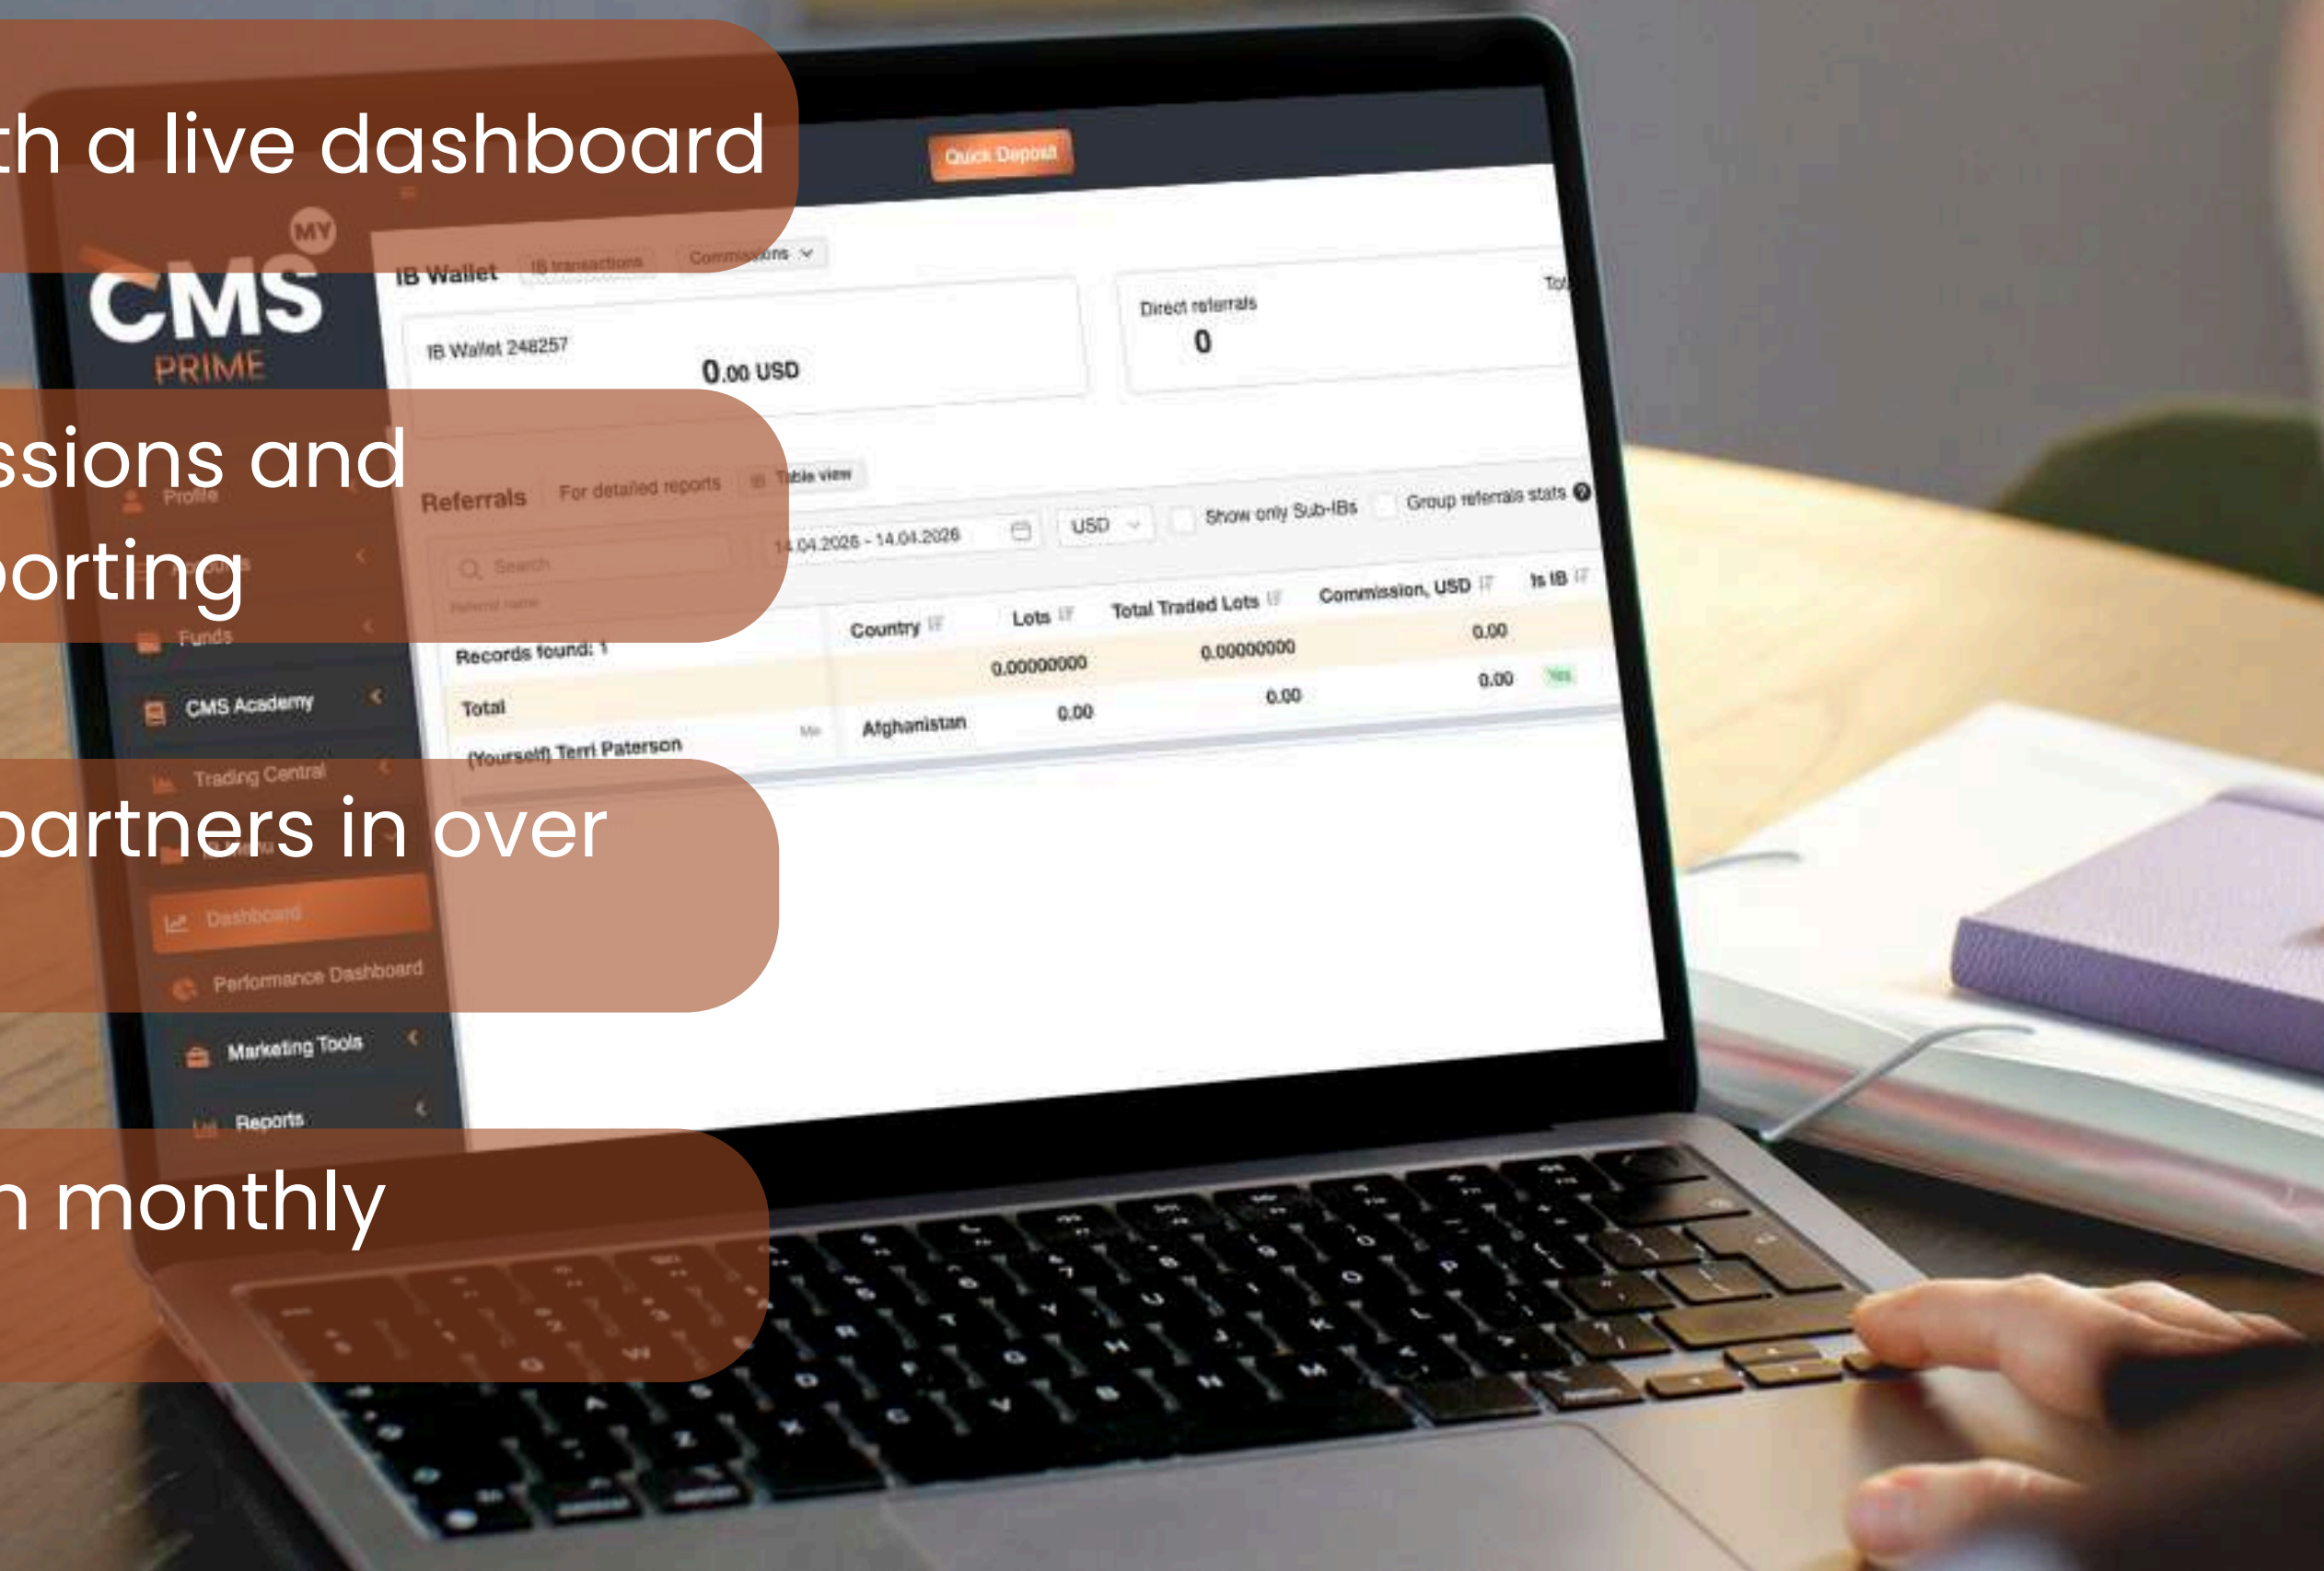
th a live dashboard

ssions and
orting

partners in over

n monthly

Quick Deposit

MY CMS PRIME

IB Wallet IB transactions Commissions

IB Wallet 248257
0.00 USD

Direct referrals
0

Tot

Profile

Funds

CMS Academy

Trading Central

Dashboard

Performance Dashboard

Marketing Tools

Reports

Referrals For detailed reports Table view

Search
Referral name

14.04.2026 - 14.04.2026 USD Show only Sub-IBs Group referrals stats

Records found: 1

| | Country | Lots | Total Traded Lots | Commission, USD | Is IB |
|---|---|---|---|---|---|
| Total | | 0.00000000 | 0.00000000 | 0.00 | |
| (Yourself) Terri Paterson Me | Afghanistan | 0.00 | 0.00 | 0.00 | Yes |